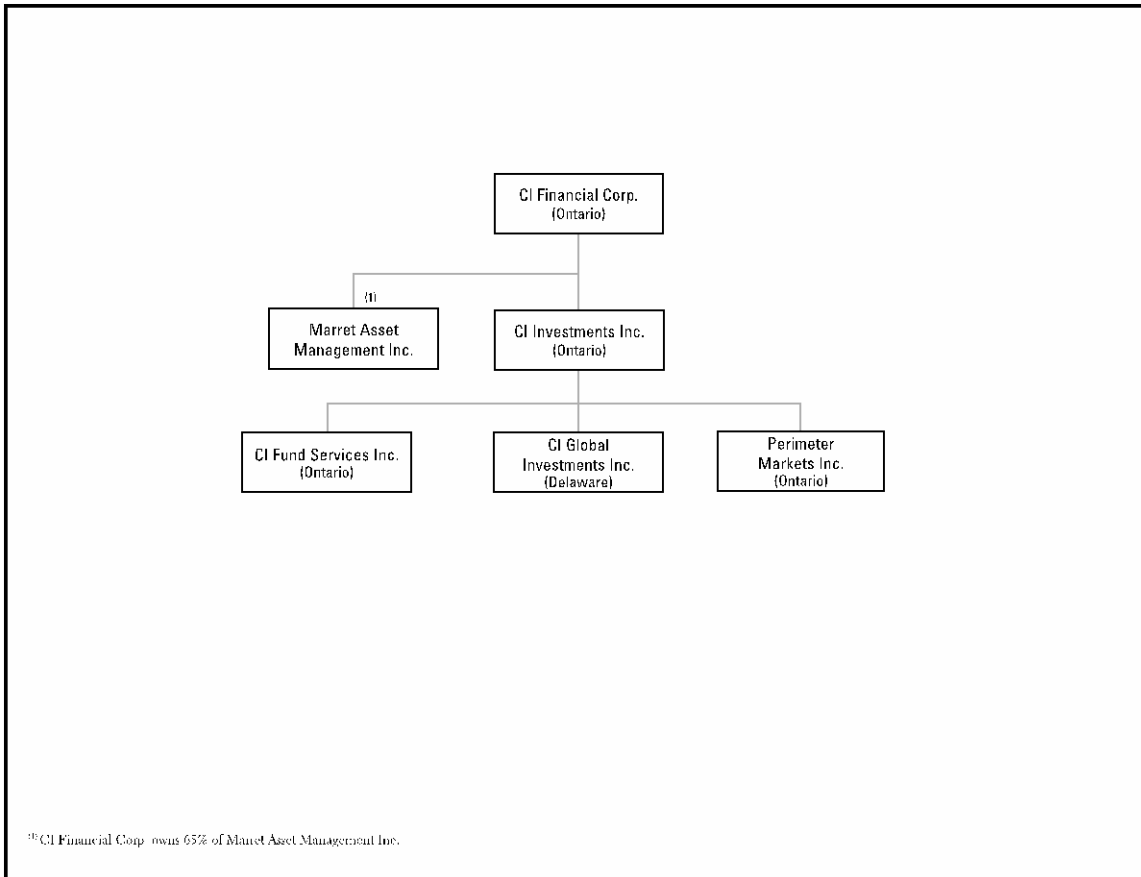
CI Financial Corp.
(Ontario)

(1)

Marret Asset Management Inc.

CI Investments Inc.
(Ontario)

CI Fund Services Inc.
(Ontario)

CI Global Investments Inc.
(Delaware)

Perimeter Markets Inc.
(Ontario)

$^{(1)}$ CI Financial Corp owns 65% of Marret Asset Management Inc.